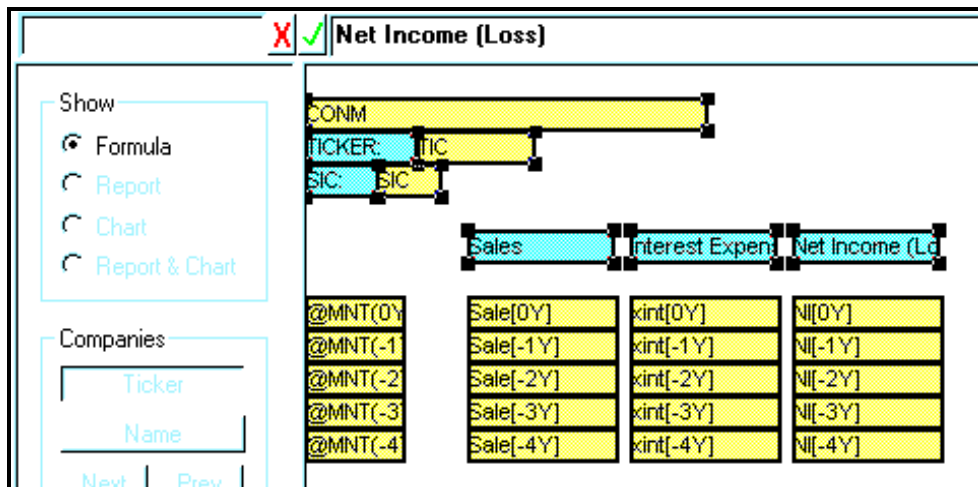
X ✓ Net Income (Loss)

Show
Formula
Report
Chart
Report & Chart

Companies
Ticker
Name
Next Prev

CONM
TICKER: TIC
SIC: SIC

| Sales | Interest Expens | Net Income (Lo |
|---|---|---|

| @MNT(0Y | Sale[0Y] | xint[0Y] | NI[0Y] |
|---|---|---|---|
| @MNT(-1 | Sale[-1Y] | xint[-1Y] | NI[-1Y] |
| @MNT(-2 | Sale[-2Y] | xint[-2Y] | NI[-2Y] |
| @MNT(-3 | Sale[-3Y] | xint[-3Y] | NI[-3Y] |
| @MNT(-4 | Sale[-4Y] | xint[-4Y] | NI[-4Y] |